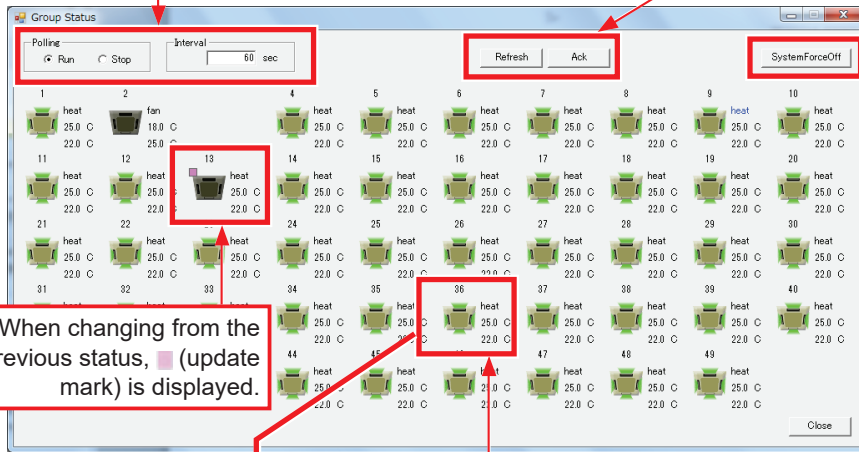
Group Status

Polling
Run Stop

Interval
60 sec

Refresh Ack

SystemForceOff

1 heat 25.0 C 22.0 C
2 fan 18.0 C 25.0 C
4 heat 25.0 C 22.0 C
5 heat 25.0 C 22.0 C
6 heat 25.0 C 22.0 C
7 heat 25.0 C 22.0 C
8 heat 25.0 C 22.0 C
9 heat 25.0 C 22.0 C
10 heat 25.0 C 22.0 C

11 heat 25.0 C 22.0 C
12 heat 25.0 C 22.0 C
13 heat 25.0 C 22.0 C
14 heat 25.0 C 22.0 C
15 heat 25.0 C 22.0 C
16 heat 25.0 C 22.0 C
17 heat 25.0 C 22.0 C
18 heat 25.0 C 22.0 C
19 heat 25.0 C 22.0 C
20 heat 25.0 C 22.0 C

21 heat 25.0 C 22.0 C
22 heat 25.0 C 22.0 C
heat 25.0 C 22.0 C
24 heat 25.0 C 22.0 C
25 heat 25.0 C 22.0 C
26 heat 25.0 C 22.0 C
27 heat 25.0 C 22.0 C
28 heat 25.0 C 22.0 C
29 heat 25.0 C 22.0 C
30 heat 25.0 C 22.0 C

31
32
33
34 heat 25.0 C 22.0 C
35 heat 25.0 C 22.0 C
36 heat 25.0 C 22.0 C
37 heat 25.0 C 22.0 C
38 heat 25.0 C 22.0 C
39 heat 25.0 C 22.0 C
40 heat 25.0 C 22.0 C

When changing from the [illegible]revious status, (update mark) is displayed.

44 heat 22.0 C
45 heat 22.0 C
heat 22.0 C
47 heat 25.0 C 22.0 C
48 heat 25.0 C 22.0 C
49 heat 25.0 C 22.0 C

Close